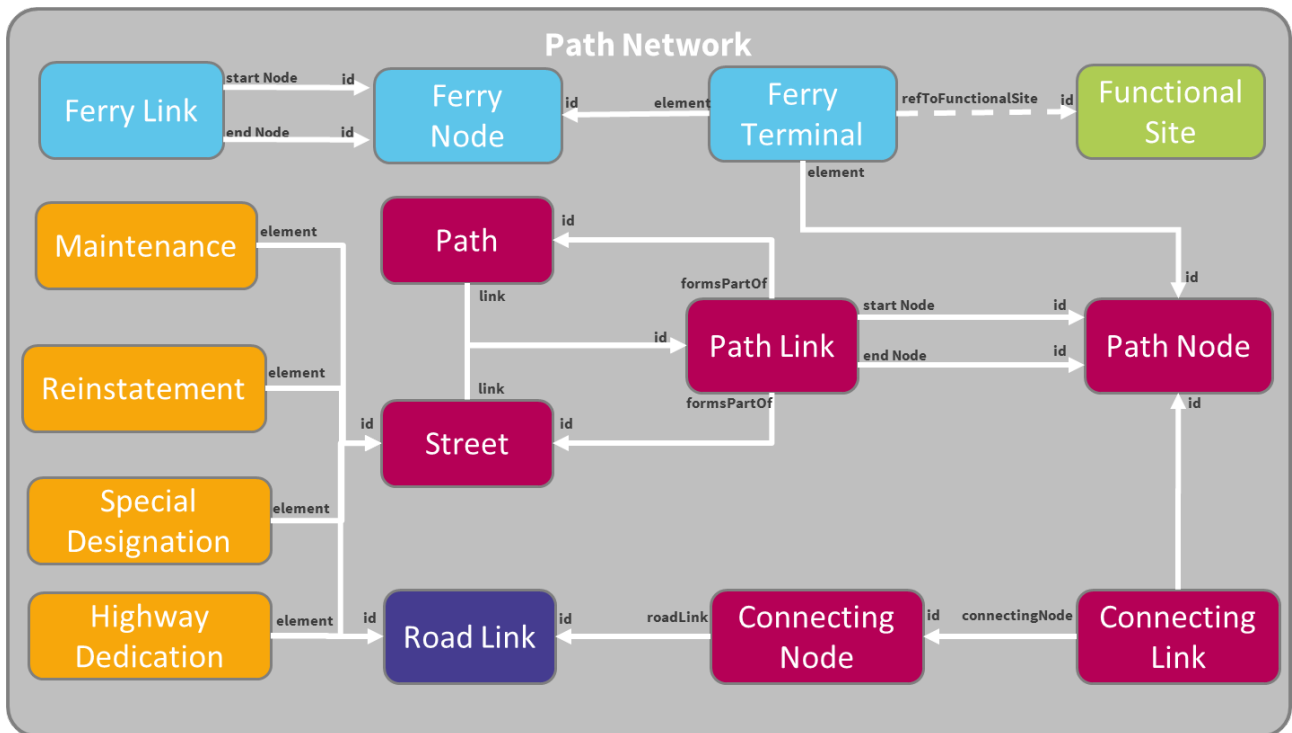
Path Network

Ferry Link
start Node
id
end Node
id
Ferry Node
id
element
Ferry Terminal
refToFunctionalSite
id
Functional Site
element

Maintenance
element
Path
id
link
formsPartOf
start Node
id
id
Path Link
end Node
id
Path Node
Reinstatement
element
link
formsPartOf
id
id
Street
id
id
Special Designation
element

Highway Dedication
element
id
Road Link
id
roadLink
Connecting Node
id
connectingNode
Connecting Link